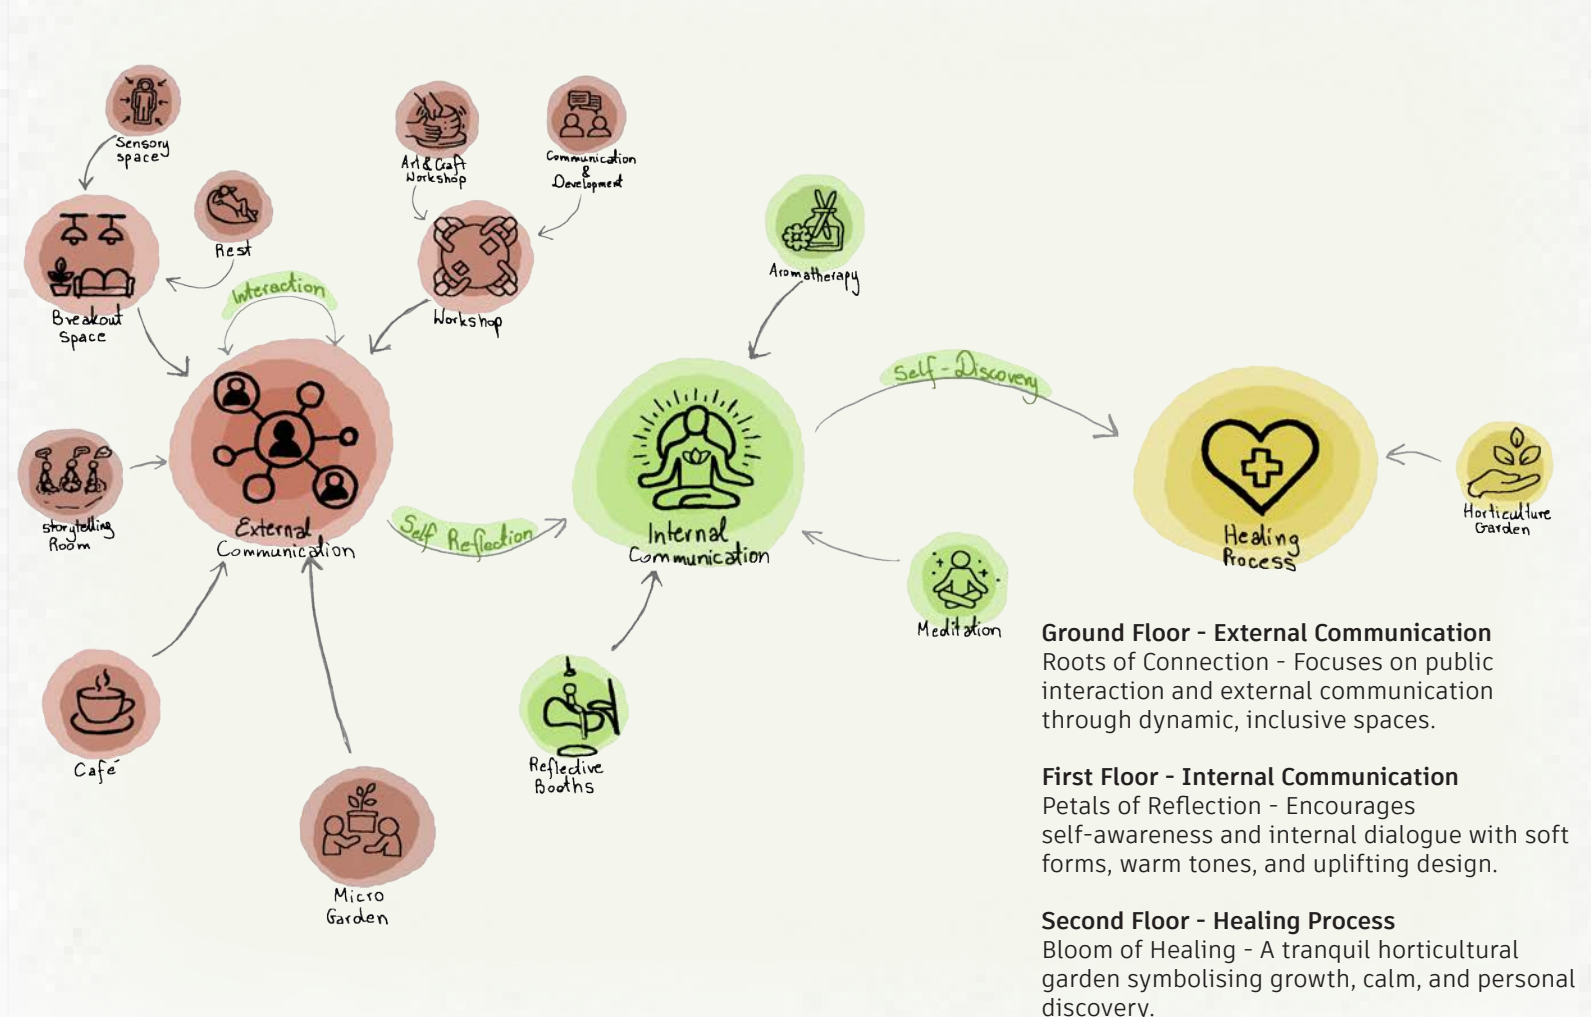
Sensory space

Art & Craft Workshop

Communication & Development

Rest

Breakout Space

Interaction

Workshop

Aromatherapy

Self - Discovery

Storytelling Room

External Communication

Self Reflection

Internal Communication

Healing Process

Horticulture Garden

Meditation

Café

Reflective Booths

Micro Garden

**Ground Floor - External Communication**
Roots of Connection - Focuses on public interaction and external communication through dynamic, inclusive spaces.

**First Floor - Internal Communication**
Petals of Reflection - Encourages self-awareness and internal dialogue with soft forms, warm tones, and uplifting design.

**Second Floor - Healing Process**
Bloom of Healing - A tranquil horticultural garden symbolising growth, calm, and personal discovery.